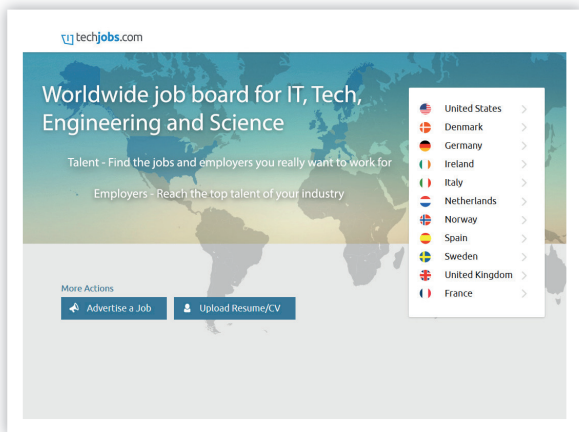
techjobs.com

Worldwide job board for IT, Tech, Engineering and Science

Talent - Find the jobs and employers you really want to work for

Employers - Reach the top talent of your industry

More Actions

Advertise a Job

Upload Resume/CV

United States >
Denmark >
Germany >
Ireland >
Italy >
Netherlands >
Norway >
Spain >
Sweden >
United Kingdom >
France >